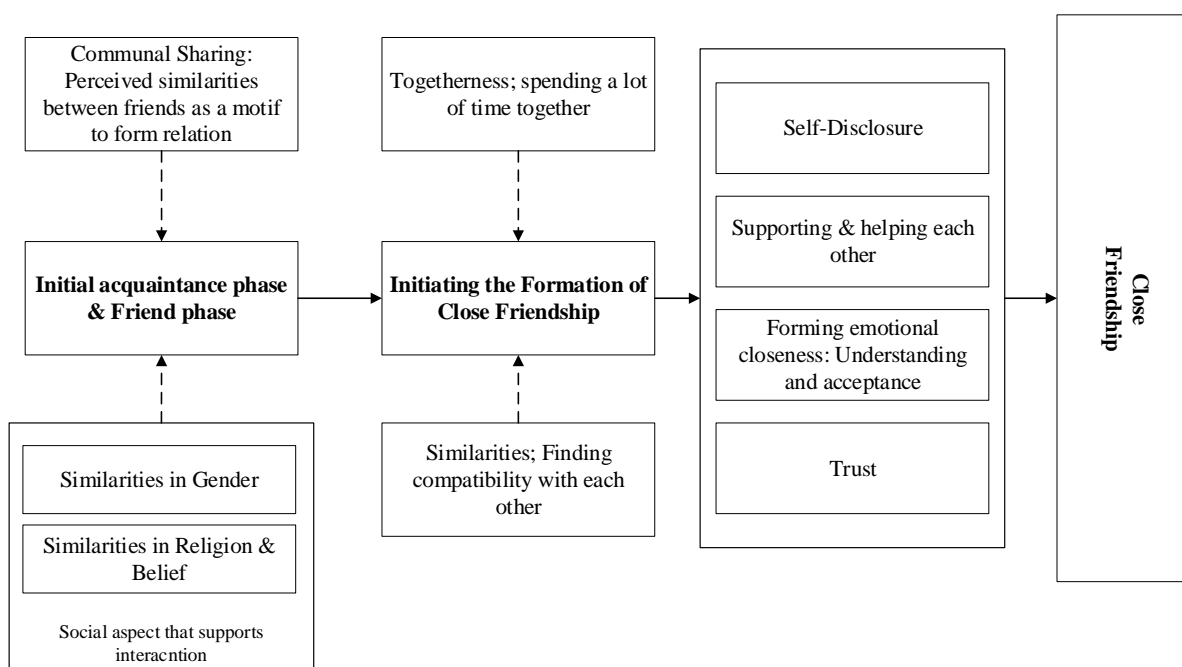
Communal Sharing: Perceived similarities between friends as a motif to form relation

Initial acquaintance phase & Friend phase

Similarities in Gender

Similarities in Religion & Belief

Social aspect that supports interacntion

Togetherness; spending a lot of time together

Initiating the Formation of Close Friendship

Similarities; Finding compatibility with each other

Self-Disclosure

Supporting & helping each other

Forming emotional closeness: Understanding and acceptance

Trust

Close Friendship